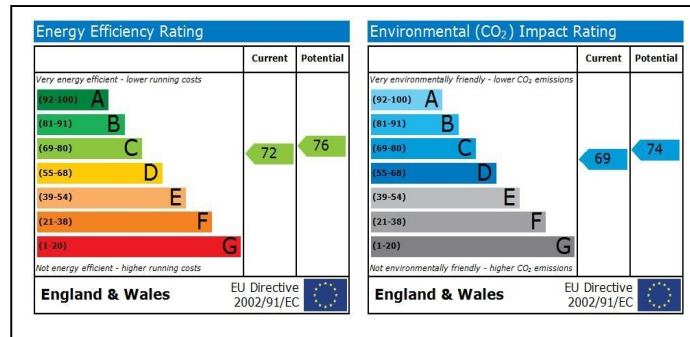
Energy Efficiency Rating

| | Current | Potential |
|---|---|---|
| Very energy efficient - lower running costs | | |
| (92-100) A | | |
| (81-91) B | | |
| (69-80) C | 72 | 76 |
| (55-68) D | | |
| (39-54) E | | |
| (21-38) F | | |
| (1-20) G | | |
| Not energy efficient - higher running costs | | |

England & Wales EU Directive 2002/91/EC

Environmental ($CO_2$) Impact Rating

| | Current | Potential |
|---|---|---|
| Very environmentally friendly - lower $CO_2$ emissions | | |
| (92-100) A | | |
| (81-91) B | | |
| (69-80) C | 69 | 74 |
| (55-68) D | | |
| (39-54) E | | |
| (21-38) F | | |
| (1-20) G | | |
| Not environmentally friendly - higher $CO_2$ emissions | | |

England & Wales EU Directive 2002/91/EC